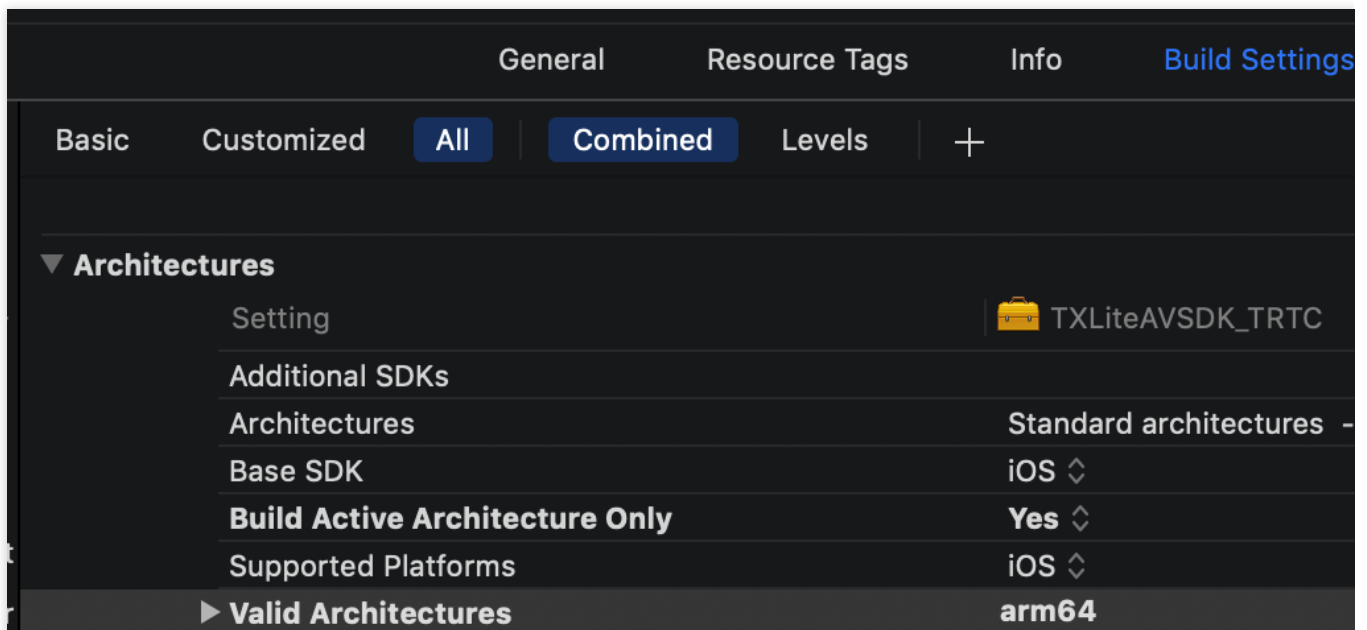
General Resource Tags Info Build Settings

Basic Customized All Combined Levels +

▼ Architectures

| Setting | TXLiteAVSDK_TRTC |
|---|---|
| Additional SDKs | |
| Architectures | Standard architectures - |
| Base SDK | iOS ◇ |
| **Build Active Architecture Only** | **Yes** ◇ |
| Supported Platforms | iOS ◇ |
| ▶ **Valid Architectures** | **arm64** |